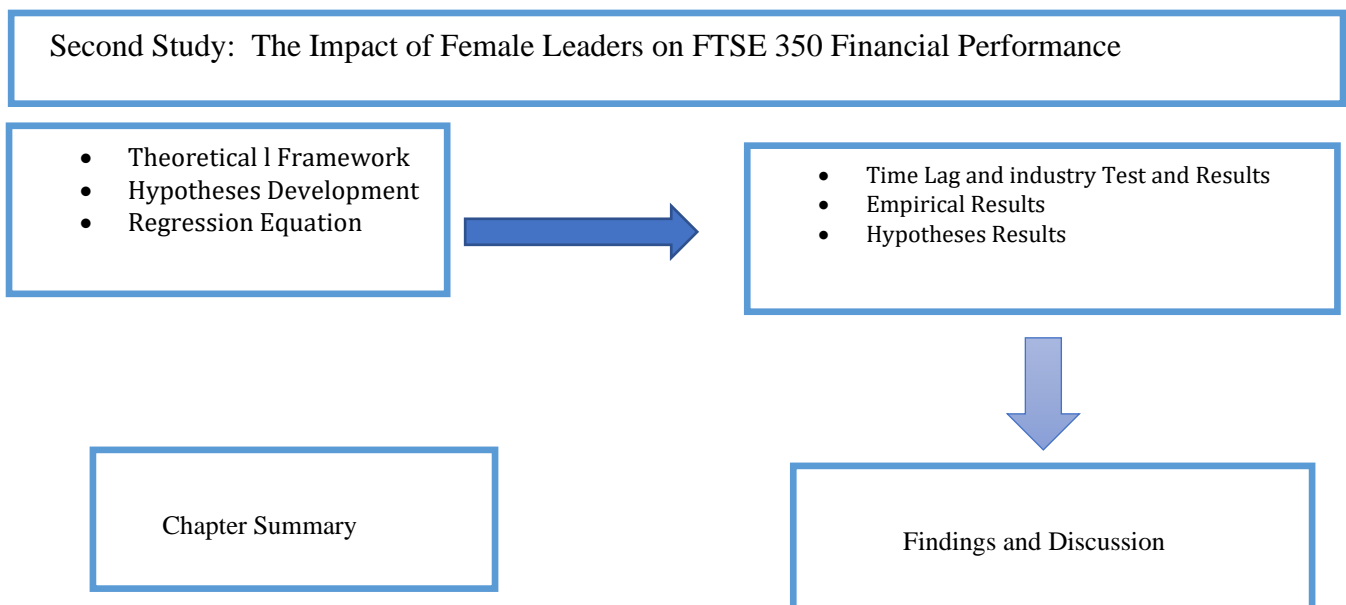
Second Study: The Impact of Female Leaders on FTSE 350 Financial Performance

- Theoretical l Framework
- Hypotheses Development
- Regression Equation

- Time Lag and industry Test and Results
- Empirical Results
- Hypotheses Results

Chapter Summary

Findings and Discussion